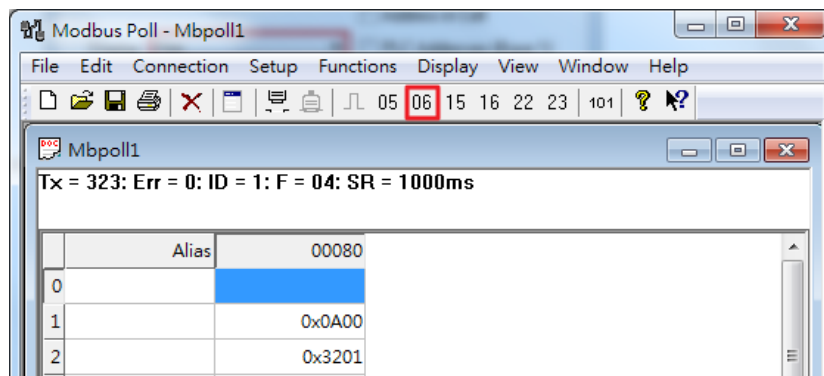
Modbus Poll - Mbpoll1

File Edit Connection Setup Functions Display View Window Help

05 06 15 16 22 23 101

Mbpoll1

Tx = 323: Err = 0: ID = 1: F = 04: SR = 1000ms

| | Alias | 00080 |
|---|---|---|
| 0 | | |
| 1 | | 0x0A00 |
| 2 | | 0x3201 |